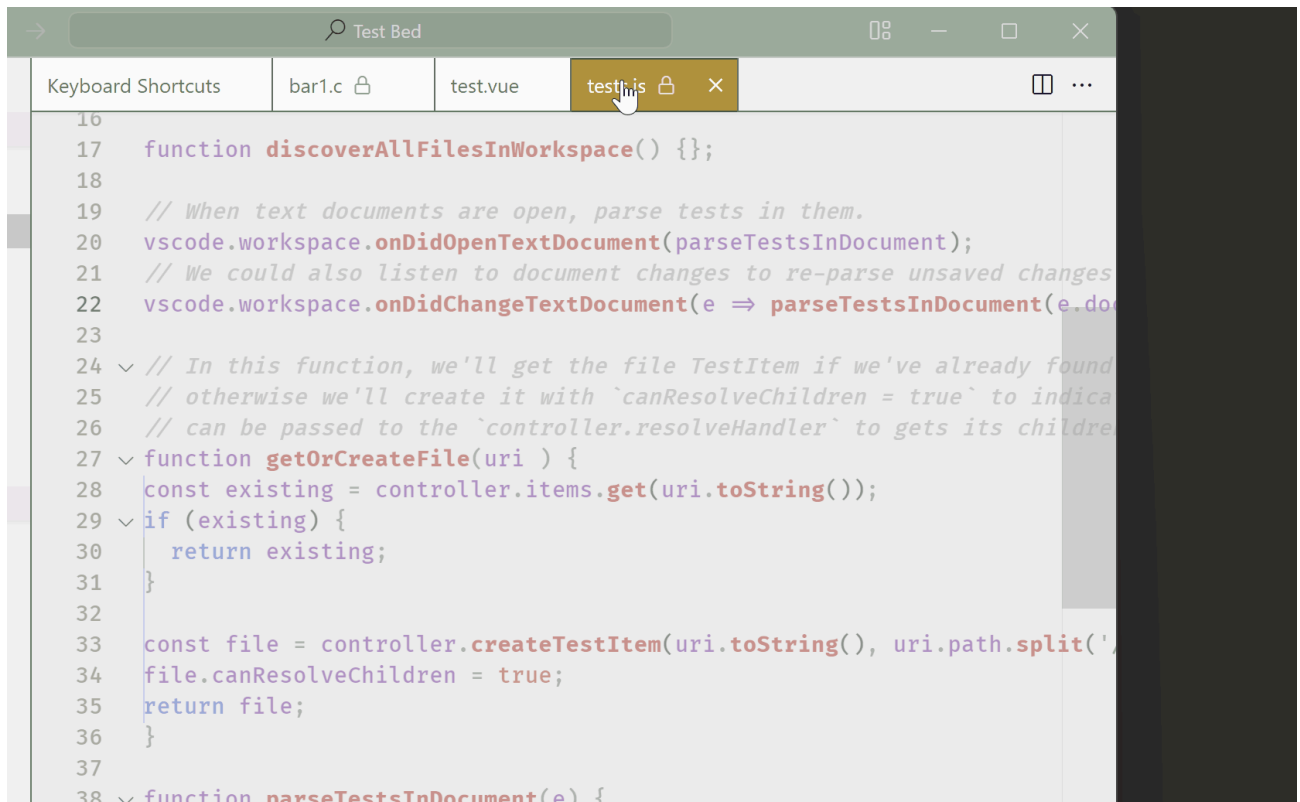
Test Bed

Keyboard Shortcuts | bar1.c | test.vue | test.js ×

16
17 function discoverAllFilesInWorkspace() {};
18
19 // When text documents are open, parse tests in them.
20 vscode.workspace.onDidOpenTextDocument(parseTestsInDocument);
21 // We could also listen to document changes to re-parse unsaved changes
22 vscode.workspace.onDidChangeTextDocument(e ⇒ parseTestsInDocument(e.doc
23
24 // In this function, we'll get the file TestItem if we've already found
25 // otherwise we'll create it with `canResolveChildren = true` to indica
26 // can be passed to the `controller.resolveHandler` to gets its childre
27 function getOrCreateFile(uri ) {
28 const existing = controller.items.get(uri.toString());
29 if (existing) {
30 return existing;
31 }
32
33 const file = controller.createTestItem(uri.toString(), uri.path.split('
34 file.canResolveChildren = true;
35 return file;
36 }
37
38 function parseTestsInDocument(e) {